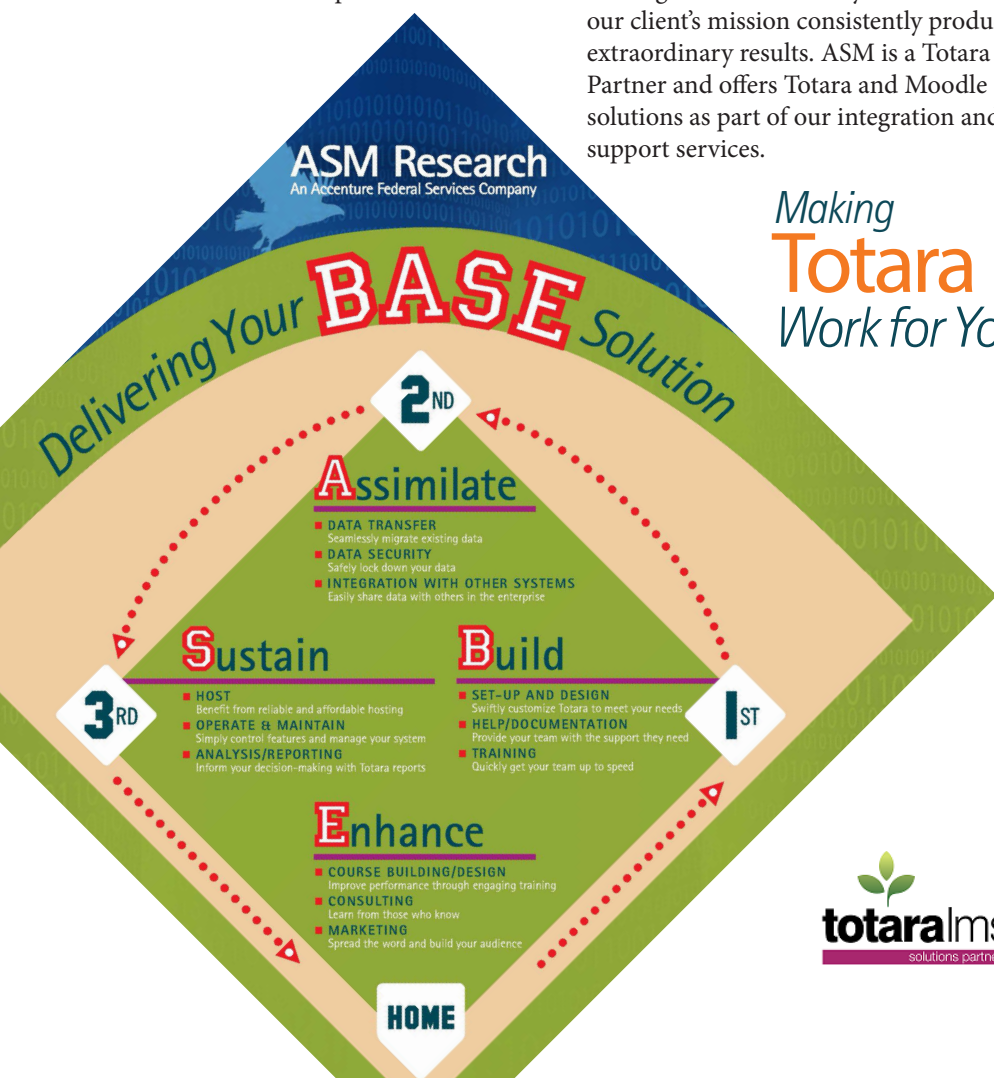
our client's mission consistently produ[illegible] extraordinary results. ASM is a Totara Partner and offers Totara and Moodle solutions as part of our integration and support services.

Making
Totara
Work for Yo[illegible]

ASM Research
An Accenture Federal Services Company

Delivering Your BASE Solution

2ND

Assimilate
■ DATA TRANSFER
Seamlessly migrate existing data
■ DATA SECURITY
Safely lock down your data
■ INTEGRATION WITH OTHER SYSTEMS
Easily share data with others in the enterprise

Sustain
■ HOST
Benefit from reliable and affordable hosting
■ OPERATE & MAINTAIN
Simply control features and manage your system
■ ANALYSIS/REPORTING
Inform your decision-making with Totara reports

Build
■ SET-UP AND DESIGN
Swiftly customize Totara to meet your needs
■ HELP/DOCUMENTATION
Provide your team with the support they need
■ TRAINING
Quickly get your team up to speed

3RD

1ST

Enhance
■ COURSE BUILDING/DESIGN
Improve performance through engaging training
■ CONSULTING
Learn from those who know
■ MARKETING
Spread the word and build your audience

HOME

totaralms
solutions partne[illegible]